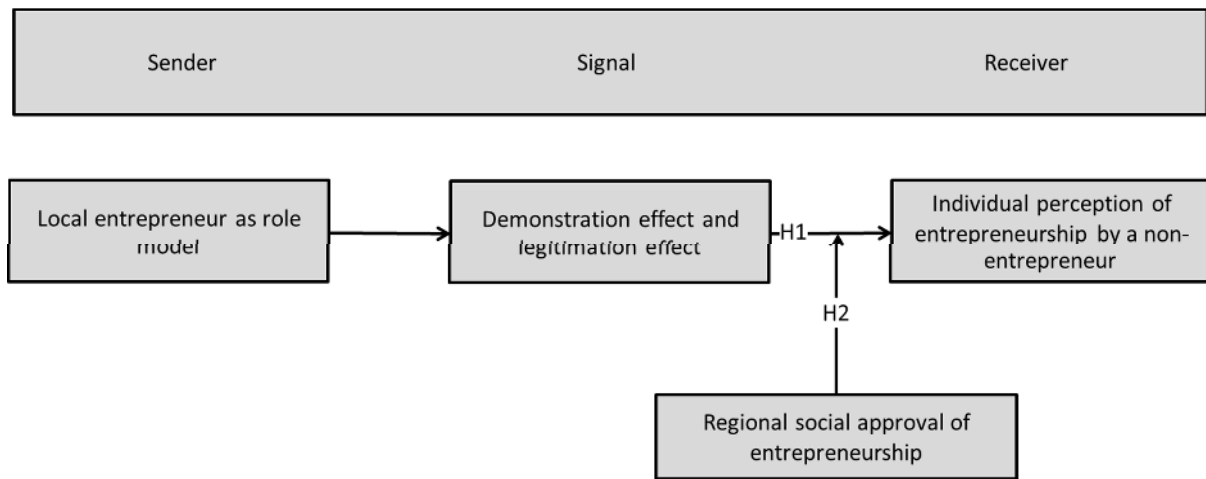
Sender

Signal

Receiver

Local entrepreneur as role model

Demonstration effect and legitimation effect

H1

Individual perception of entrepreneurship by a non-entrepreneur

H2

Regional social approval of entrepreneurship